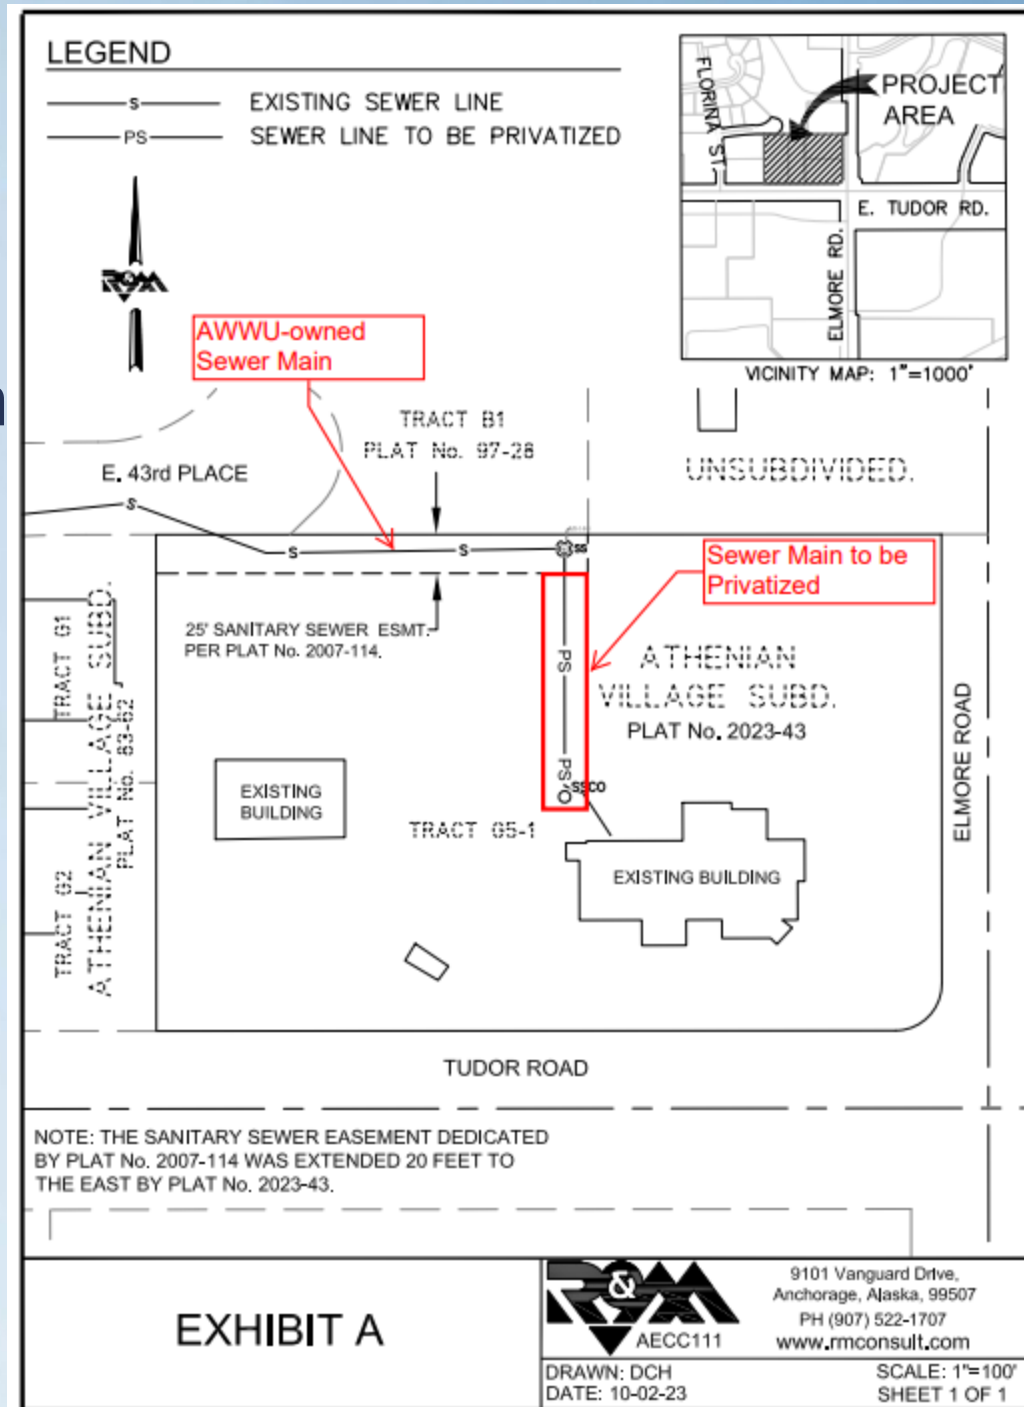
LEGEND

S EXISTING SEWER LINE
PS SEWER LINE TO BE PRIVATIZED

PROJECT AREA
FLORINA ST.
E. TUDOR RD.
ELMORE RD.
VICINITY MAP: 1"=1000'

AWWU-owned Sewer Main

TRACT B1
PLAT No. 97-28

UNSUBDIVIDED.

E. 43rd PLACE

S
S
S
SS

Sewer Main to be Privatized

25' SANITARY SEWER ESMT. PER PLAT No. 2007-114.

TRACT G1
ATHENIAN VILLAGE SUBD.
PLAT No. 83-62
TRACT G2

PS
PS
SSCO

ATHENIAN VILLAGE SUBD.
PLAT No. 2023-43

EXISTING BUILDING

TRACT G5-1

EXISTING BUILDING

ELMORE ROAD

TUDOR ROAD

NOTE: THE SANITARY SEWER EASEMENT DEDICATED BY PLAT No. 2007-114 WAS EXTENDED 20 FEET TO THE EAST BY PLAT No. 2023-43.

EXHIBIT A

R&M
AECC111

9101 Vanguard Drive, Anchorage, Alaska, 99507
PH (907) 522-1707
www.rmconsult.com

DRAWN: DCH
DATE: 10-02-23
SCALE: 1"=100'
SHEET 1 OF 1